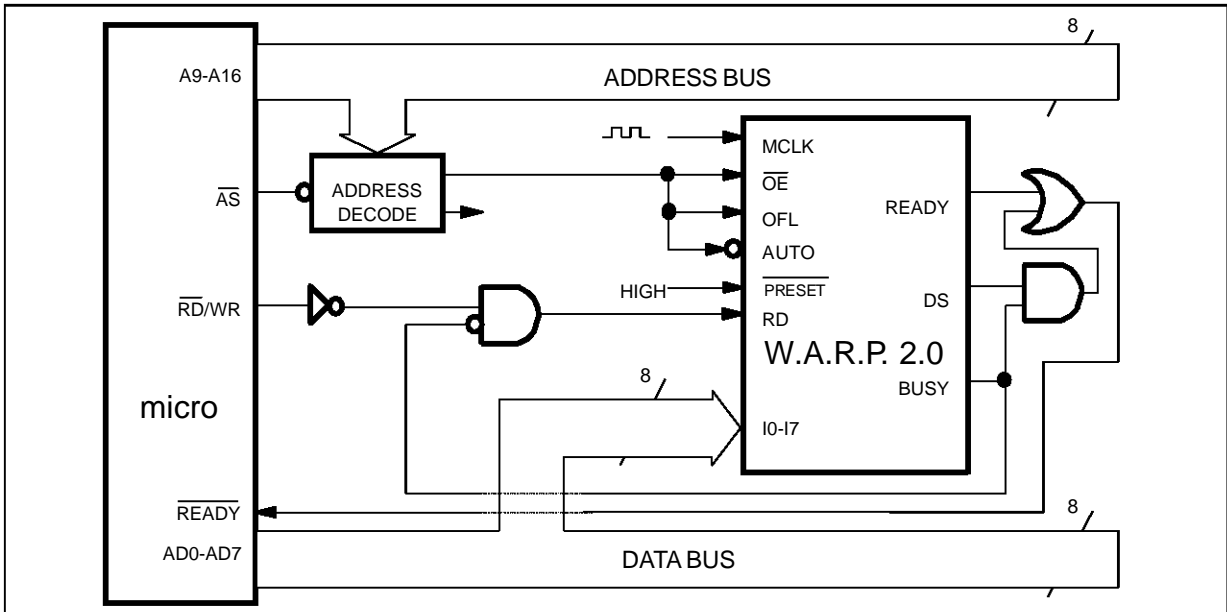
8

A9-A16

ADDRESS BUS

MCLK

$\overline{AS}$

ADDRESS DECODE

$\overline{OE}$

OFL

READY

AUTO

$\overline{RD}$/WR

HIGH

$\overline{PRESET}$

DS

RD

W.A.R.P. 2.0

8

BUSY

micro

I0-I7

$\overline{READY}$

8

AD0-AD7

DATA BUS